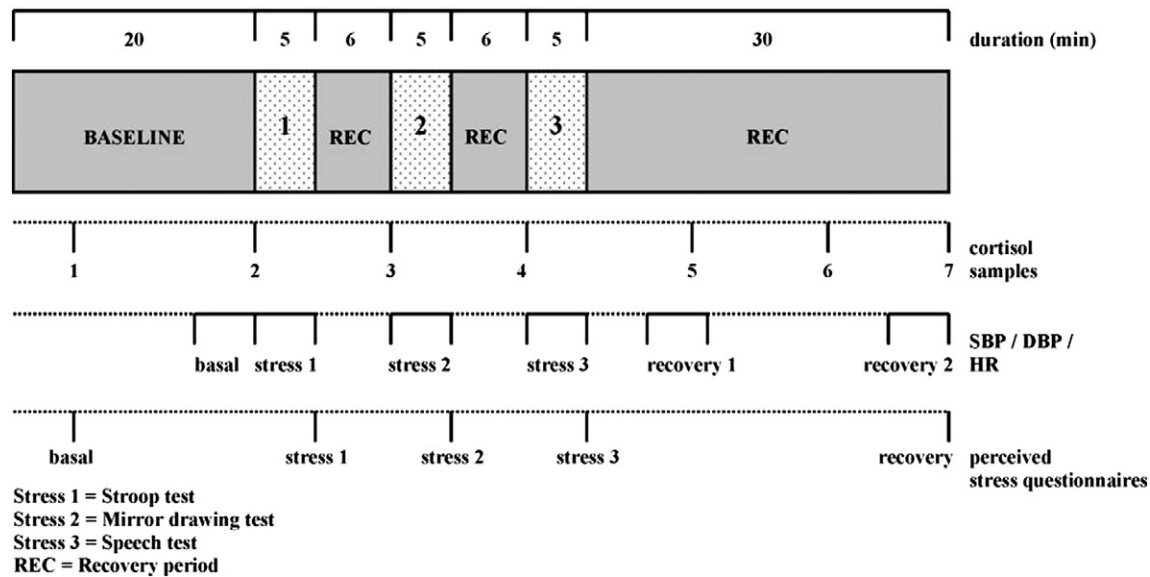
20 5 6 5 6 5 30 duration (min)

BASELINE 1 REC 2 REC 3 REC

1 2 3 4 5 6 7 cortisol samples

basal stress 1 stress 2 stress 3 recovery 1 recovery 2 SBP / DBP / HR

basal stress 1 stress 2 stress 3 recovery perceived stress questionnaires

Stress 1 = Stroop test
Stress 2 = Mirror drawing test
Stress 3 = Speech test
REC = Recovery period